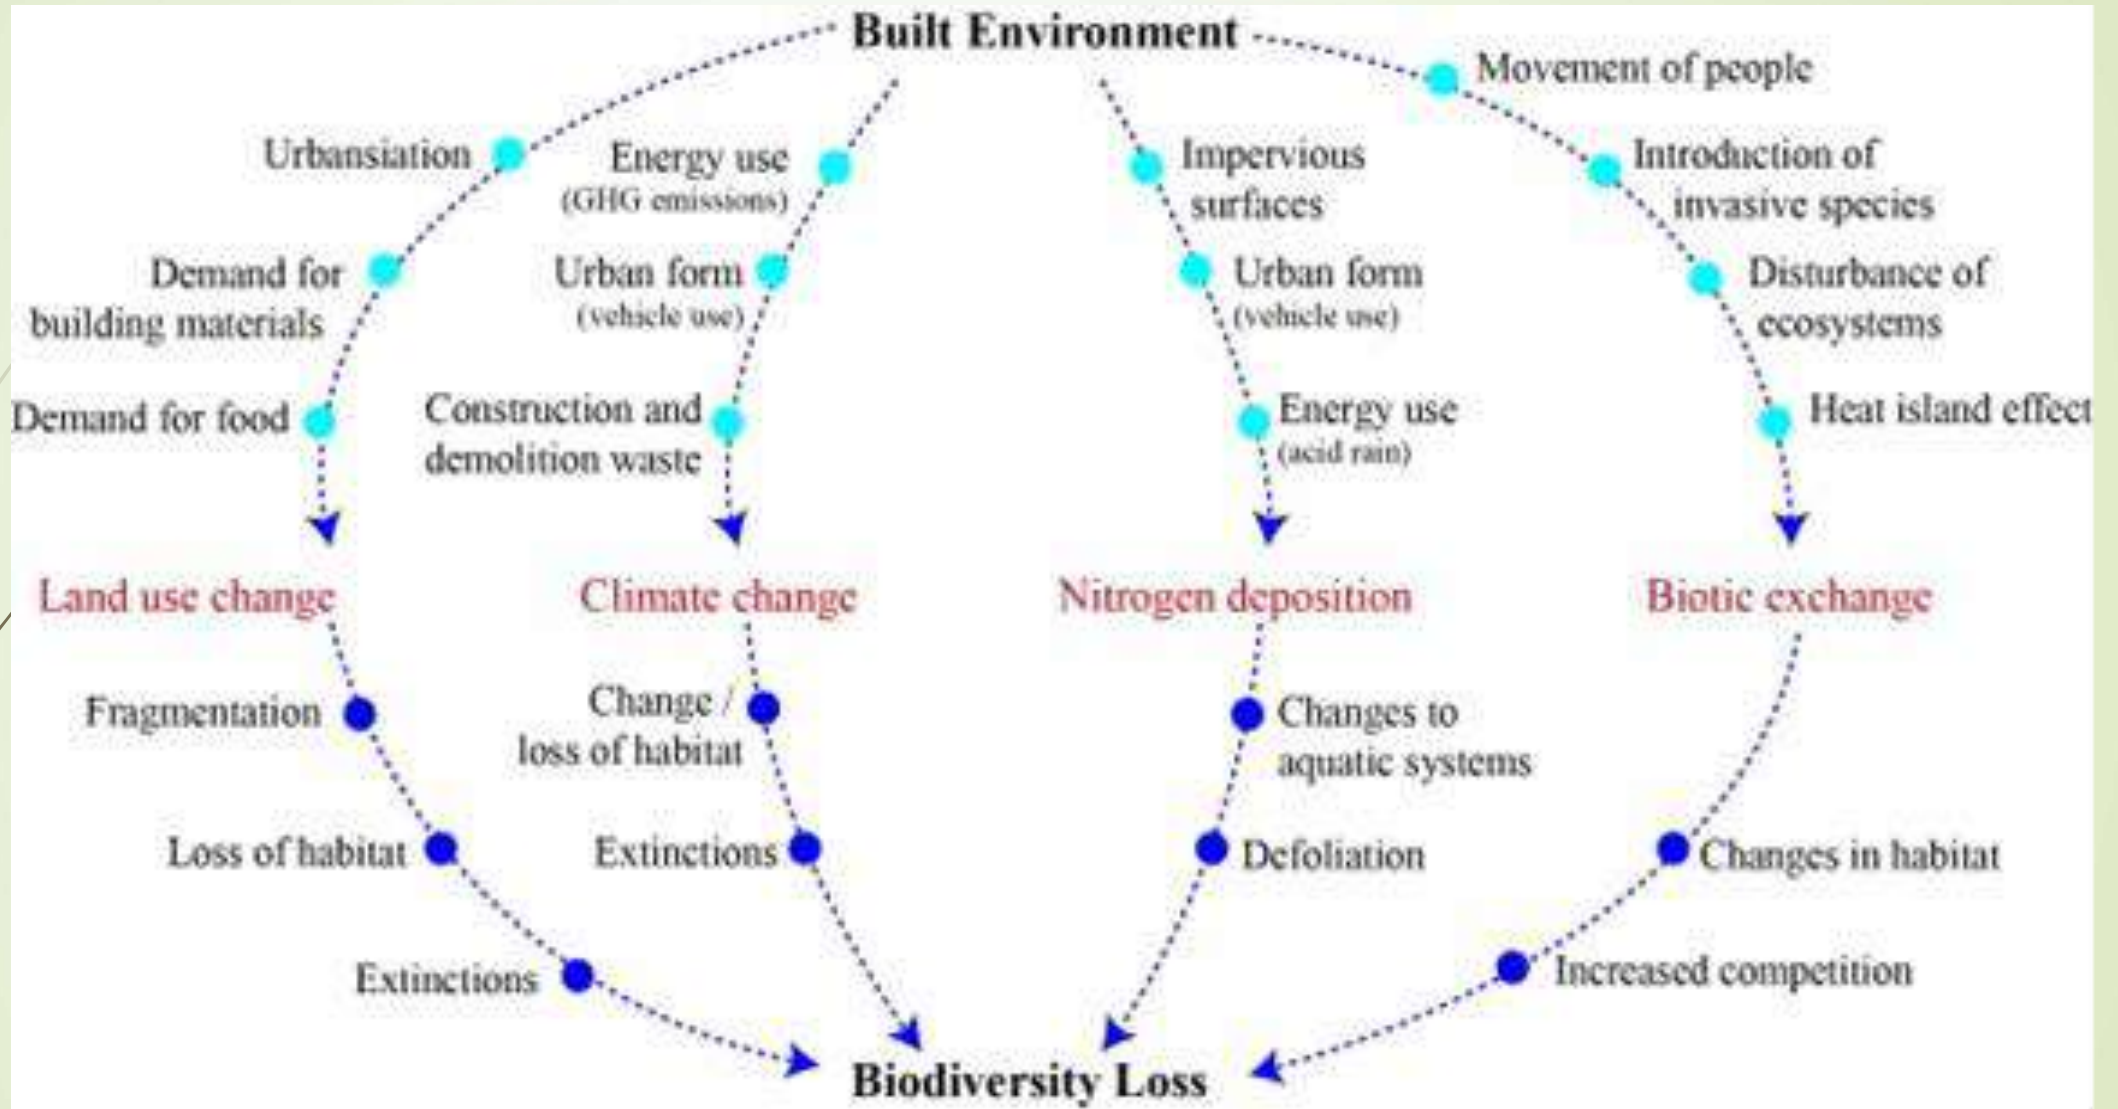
Built Environment

Urbansiation
Demand for building materials
Demand for food
Land use change
Fragmentation
Loss of habitat
Extinctions

Energy use (GHG emissions)
Urban form (vehicle use)
Construction and demolition waste
Climate change
Change / loss of habitat
Extinctions

Impervious surfaces
Urban form (vehicle use)
Energy use (acid rain)
Nitrogen deposition
Changes to aquatic systems
Defoliation

Movement of people
Introduction of invasive species
Disturbance of ecosystems
Heat island effect
Biotic exchange
Changes in habitat
Increased competition

Biodiversity Loss